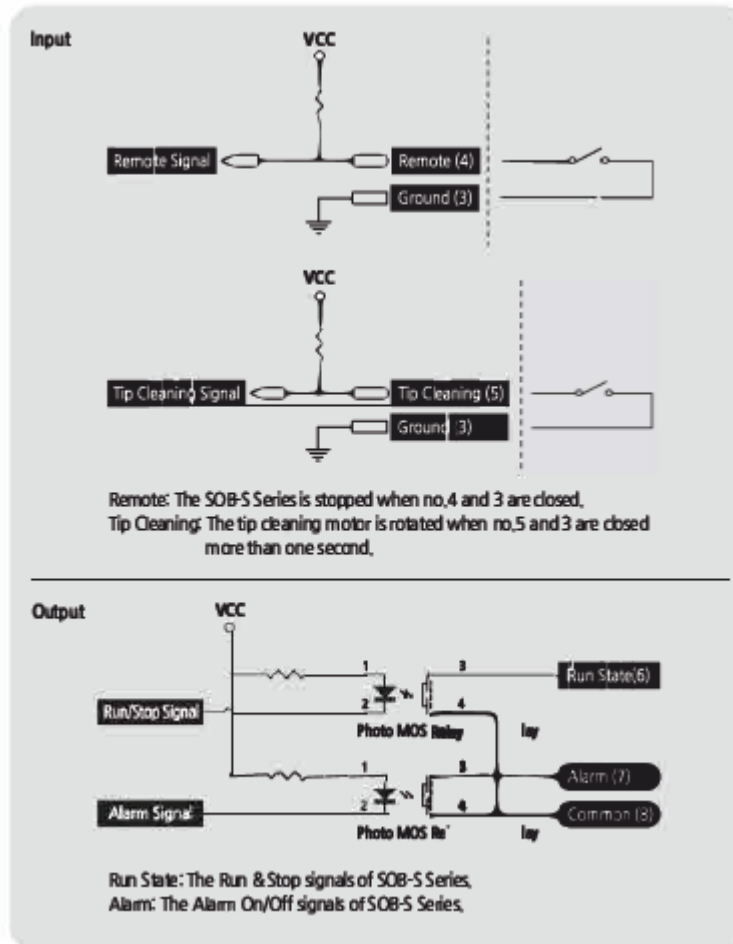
Input

VCC

Remote Signal

Remote (4)

Ground (3)

VCC

Tip Cleaning Signal

Tip Cleaning (5)

Ground (3)

Remote: The SOB-S Series is stopped when no,4 and 3 are closed,
Tip Cleaning: The tip cleaning motor is rotated when no,5 and 3 are closed more than one second,

Output

VCC

1

2

3

4

Run State(6)

Run/Stop Signal

Photo MOS Relay

lay

1

2

3

4

Alarm (7)

Alarm Signal

Common (8)

Photo MOS Re

lay

Run State: The Run & Stop signals of SOB-S Series,
Alarm: The Alarm On/Off signals of SOB-S Series,